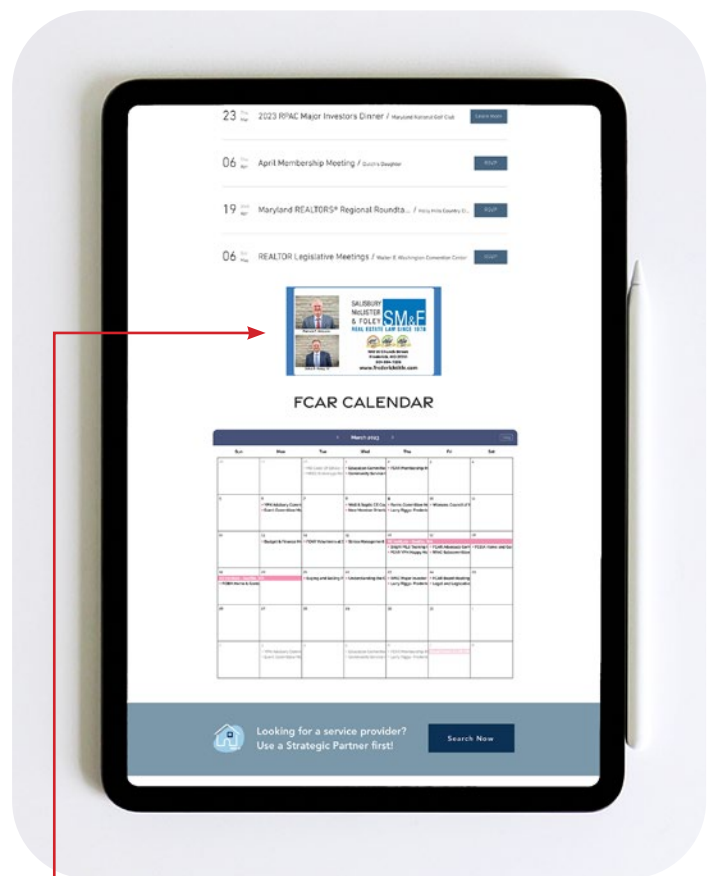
23 Thu Mar 2023 RPAC Major Investors Dinner / Maryland National Golf Club Learn More

06 Thu Apr April Membership Meeting / Dutch's Daughter RSVP

19 Wed Apr Maryland REALTORS® Regional Roundta... / Holly Hills Country Cl... RSVP

06 Thu May REALTOR Legislative Meetings / Walter E. Washington Convention Center RSVP

SALISBURY McALISTER & FOLEY SM&F REAL ESTATE LAW SINCE 1978

www.frederickttle.com

FCAR CALENDAR

March 2023

| Sun | Mon | Tue | Wed | Thu | Fri | Sat |
|---|---|---|---|---|---|---|
| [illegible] | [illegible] | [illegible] | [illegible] | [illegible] | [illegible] | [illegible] |

Looking for a service provider? Use a Strategic Partner first!

Search Now